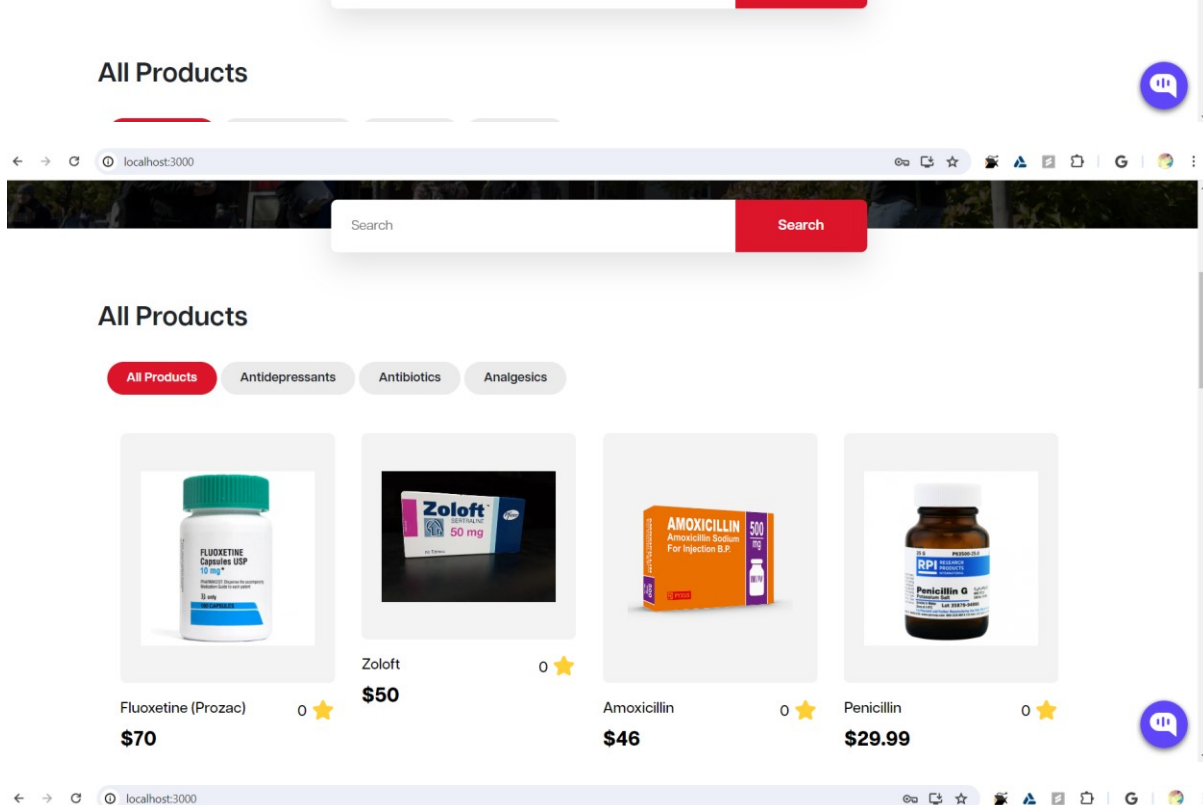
All Products

localhost:3000

Search

Search

All Products

All Products Antidepressants Antibiotics Analgesics

FLUOXETINE Capsules USP 10 mg

Zoloft SERTRALINE 50 mg

AMOXICILLIN Amoxicillin Sodium For Injection B.P. 500 mg

RPI RESEARCH PRODUCTS Penicillin G

Fluoxetine (Prozac) 0
$70

Zoloft 0
$50

Amoxicillin 0
$46

Penicillin 0
$29.99

localhost:3000